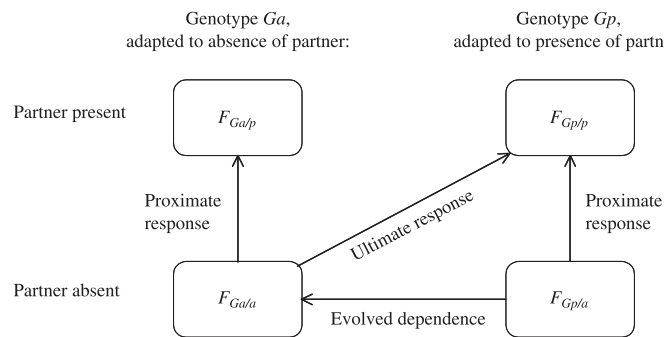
Genotype *Ga*, adapted to absence of partner:

Genotype *Gp*, adapted to presence of partn

Partner present

$F_{Ga/p}$

$F_{Gp/p}$

Proximate response

Ultimate response

Proximate response

Partner absent

$F_{Ga/a}$

$F_{Gp/a}$

Evolved dependence